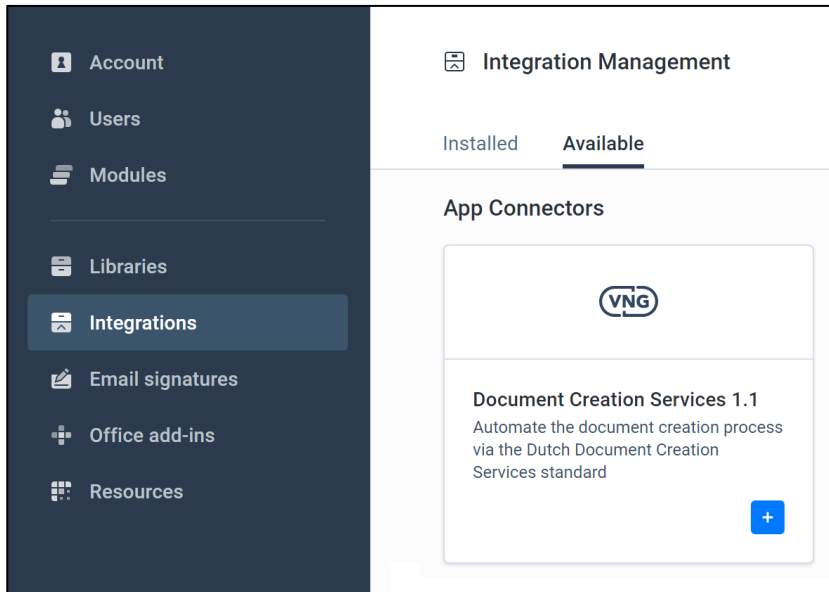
Account
Users
Modules
Libraries
Integrations
Email signatures
Office add-ins
Resources

Integration Management

Installed Available

App Connectors

VNG

Document Creation Services 1.1
Automate the document creation process via the Dutch Document Creation Services standard

+